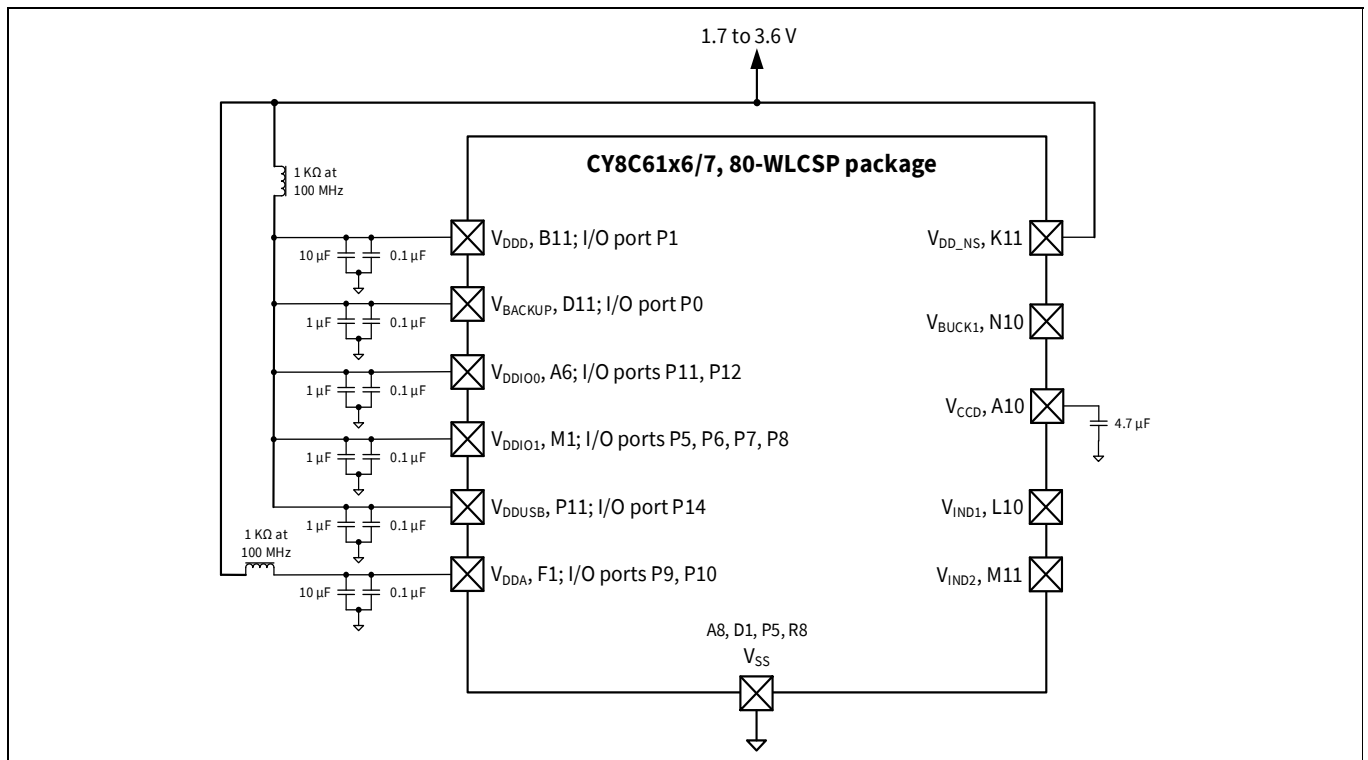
1.7 to 3.6 V

CY8C61x6/7, 80-WLCSP package

1 KΩ at 100 MHz

$V_{DDD}$, B11; I/O port P1

10 µF 0.1 µF

$V_{BACKUP}$, D11; I/O port P0

1 µF 0.1 µF

$V_{DDIO0}$, A6; I/O ports P11, P12

1 µF 0.1 µF

$V_{DDIO1}$, M1; I/O ports P5, P6, P7, P8

1 µF 0.1 µF

$V_{DDUSB}$, P11; I/O port P14

1 µF 0.1 µF

1 KΩ at 100 MHz

$V_{DDA}$, F1; I/O ports P9, P10

10 µF 0.1 µF

$V_{DD\_NS}$, K11

$V_{BUCK1}$, N10

$V_{CCD}$, A10

4.7 µF

$V_{IND1}$, L10

$V_{IND2}$, M11

A8, D1, P5, R8

$V_{SS}$